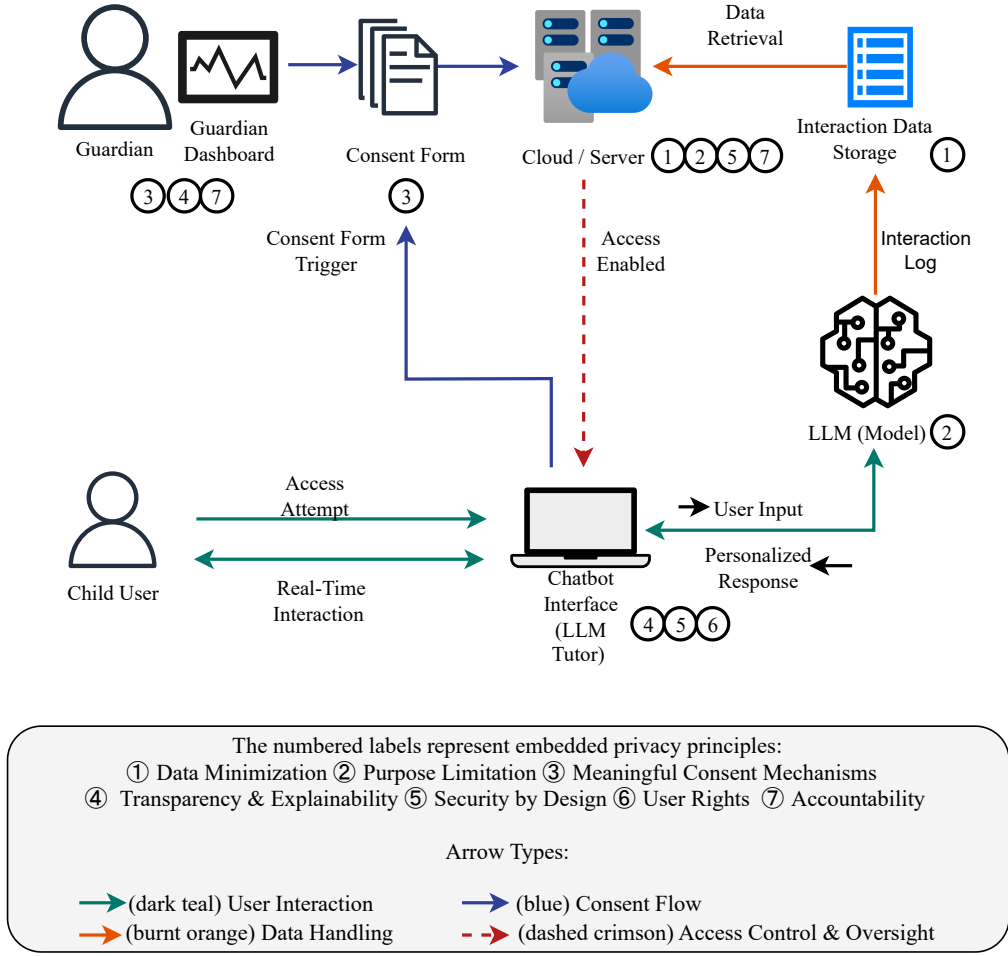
Data Retrieval

Guardian

Guardian Dashboard

3 4 7

Consent Form

3

Cloud / Server 1 2 5 7

Interaction Data Storage 1

Consent Form Trigger

Access Enabled

Interaction Log

LLM (Model) 2

Access Attempt

User Input

Child User

Real-Time Interaction

Personalized Response

Chatbot Interface (LLM Tutor)

4 5 6

The numbered labels represent embedded privacy principles:
① Data Minimization ② Purpose Limitation ③ Meaningful Consent Mechanisms
④ Transparency & Explainability ⑤ Security by Design ⑥ User Rights ⑦ Accountability

Arrow Types:

(dark teal) User Interaction

(blue) Consent Flow

(burnt orange) Data Handling

(dashed crimson) Access Control & Oversight